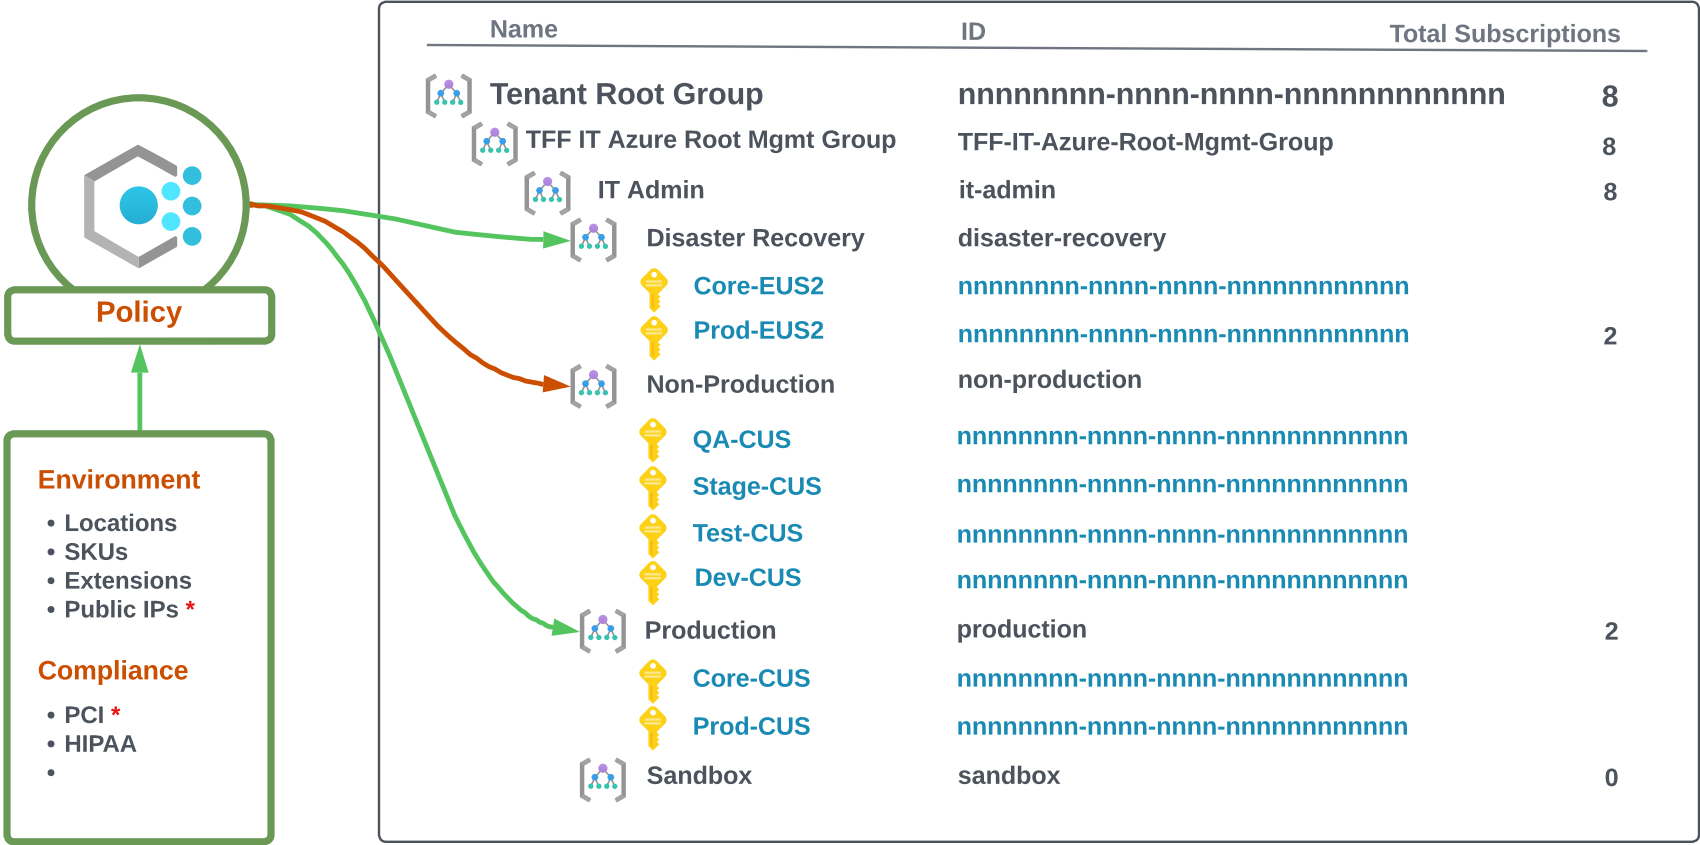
Policy

Environment
• Locations
• SKUs
• Extensions
• Public IPs *

Compliance
• PCI *
• HIPAA
•

| Name | ID | Total Subscriptions |
|---|---|---|
| Tenant Root Group | nnnnnnnn-nnnn-nnnn-nnnnnnnnnnnn | 8 |
| TFF IT Azure Root Mgmt Group | TFF-IT-Azure-Root-Mgmt-Group | 8 |
| IT Admin | it-admin | 8 |
| Disaster Recovery | disaster-recovery | |
| Core-EUS2 | nnnnnnnn-nnnn-nnnn-nnnnnnnnnnnn | |
| Prod-EUS2 | nnnnnnnn-nnnn-nnnn-nnnnnnnnnnnn | 2 |
| Non-Production | non-production | |
| QA-CUS | nnnnnnnn-nnnn-nnnn-nnnnnnnnnnnn | |
| Stage-CUS | nnnnnnnn-nnnn-nnnn-nnnnnnnnnnnn | |
| Test-CUS | nnnnnnnn-nnnn-nnnn-nnnnnnnnnnnn | |
| Dev-CUS | nnnnnnnn-nnnn-nnnn-nnnnnnnnnnnn | |
| Production | production | 2 |
| Core-CUS | nnnnnnnn-nnnn-nnnn-nnnnnnnnnnnn | |
| Prod-CUS | nnnnnnnn-nnnn-nnnn-nnnnnnnnnnnn | |
| Sandbox | sandbox | 0 |